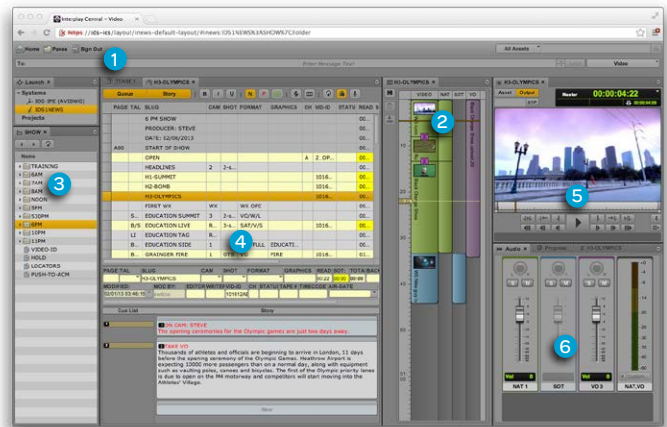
Interplay Central – Video

https://ids-ics/layout/inews-default-layout/#inews:IDS1NEWS%3ASHOW%7CFolder

Home Panes Sign Out

All Assets

To:

Enter Message Text

Video

1

Launch

Systems

IDS IPE (AVIDWG)

IDS1NEWS

Projects

SHOW

Name

TRAINING

6AM

7AM

8AM

9AM

NOON

5PM

5:30PM

6PM

10PM

11PM

VIDEO-ID

HOLD

LOCATORS

PUSH-TO-ACM

3

H2-OLYMPICS

Queue

Story

| PAGE | TAL | SLUG | CAM | SHOT | FORMAT | GRAPHICS | CH | VID-ID | STATU | READ |
|---|---|---|---|---|---|---|---|---|---|---|
| | | 6 PM SHOW | | | | | | | | |
| | | PRODUCER: STEVE | | | | | | | | |
| | | DATE: 02/06/2013 | | | | | | | | |
| A00 | | START OF SHOW | | | | | | | | |
| | | OPEN | | | | | A | Z. OP | | |
| | | HEADLINES | 2 | 2+s | | | | | | |
| | | H1-SUMMIT | | | | | | 1016 | | |
| | | H2-BOMB | | | | | | 1016 | | |
| | | H3-OLYMPICS | | | | | | 1016 | | |
| | | FIRST WX | WX | | WX | | | | | |
| | S/S | EDUCATION SUMMIT | 3 | 2+s | VO/W/L | | | | | |
| | B/S | EDUCATION LIVE | R | 3+s | SAT/V/S | | | 1016 | | |
| | LI | EDUCATION TAG | R | | | | | 1016 | | |
| | B | EDUCATION SIDE | 1 | | FULL | EDUCATI | | | | |
| | B | GRAINGER FIRE | 1 | | | FIRE | | 1016 | | |

4

PAGE TAL SLUG CAM SHOT FORMAT GRAPHICS READ SOT TOTAL BACK

H3-OLYMPICS

MODIFIED MOD BY EDITOR WRITER VID-ID CH STATUS TAPE # TIMECODE AIR-DATE

02/01/13 03:46:15 meiko 1016124

Cue List

Story

ON CAM: STEVE

The opening ceremonies for the Olympic games are just two days away.

TAKE VO

Thousands of athletes and officials are beginning to arrive in London, 11 days before the opening ceremony of the Olympic Games. Heathrow Airport is expecting 10000 more passengers than on a normal day, along with equipment such as vaulting poles, canoes and bicycles. The first of the Olympic priority lanes is due to open on the M4 motorway and competitors will start moving into the Athletes' Village.

Save

H3-OLYMPICS

VIDEO NAT SOT VO

2

H3-OLYMPICS

Asset Output

Master 00:00:04:22

5

Audio Properties H3-OLYMPICS

6

Vol 0 Vol 0 Vol 0

NAT 1 SOT VO 3 NAT,VO